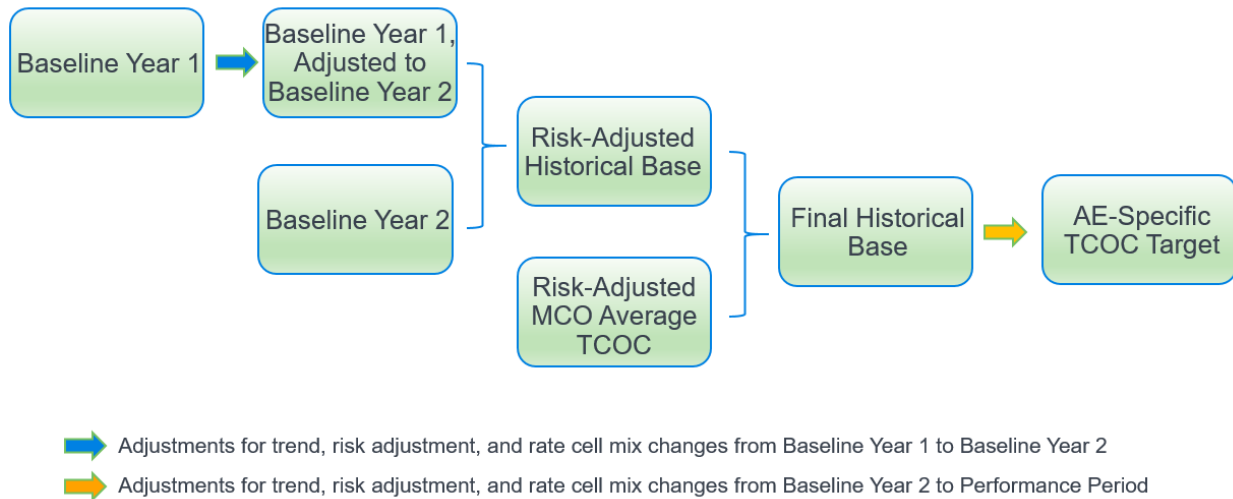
Baseline Year 1

Baseline Year 1, Adjusted to Baseline Year 2

Baseline Year 2

Risk-Adjusted Historical Base

Risk-Adjusted MCO Average TCOC

Final Historical Base

AE-Specific TCOC Target

Adjustments for trend, risk adjustment, and rate cell mix changes from Baseline Year 1 to Baseline Year 2

Adjustments for trend, risk adjustment, and rate cell mix changes from Baseline Year 2 to Performance Period